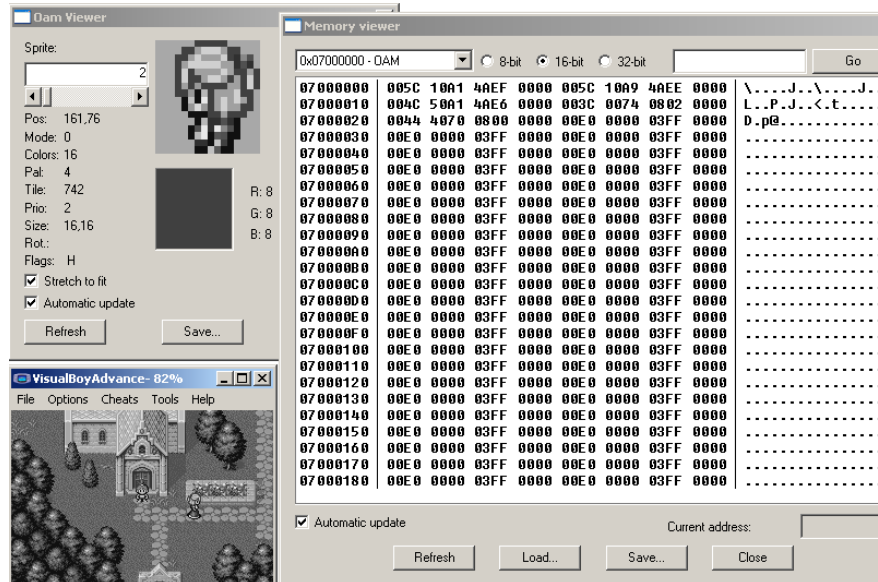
Oam Viewer

Sprite:

2

Pos: 161,76
Mode: 0
Colors: 16
Pal: 4
Tile: 742
Prio: 2
Size: 16,16
Rot.:
Flags: H

R: 8
G: 8
B: 8

Stretch to fit
Automatic update

Refresh
Save...

VisualBoyAdvance- 82%
File Options Cheats Tools Help

Memory viewer

0x07000000 - OAM
8-bit 16-bit 32-bit
Go

| | | | | | | | | | |
|---|---|---|---|---|---|---|---|---|---|
| 07000000 | 005C | 10A1 | 4AEF | 0000 | 005C | 10A9 | 4AEE | 0000 | \....J..\....J. |
| 07000010 | 004C | 50A1 | 4AE6 | 0000 | 003C | 0074 | 0802 | 0000 | L..P.J..<.t..... |
| 07000020 | 0044 | 4070 | 0800 | 0000 | 00E0 | 0000 | 03FF | 0000 | D.p@........... |
| 07000030 | 00E0 | 0000 | 03FF | 0000 | 00E0 | 0000 | 03FF | 0000 | ................ |
| 07000040 | 00E0 | 0000 | 03FF | 0000 | 00E0 | 0000 | 03FF | 0000 | ................ |
| 07000050 | 00E0 | 0000 | 03FF | 0000 | 00E0 | 0000 | 03FF | 0000 | ................ |
| 07000060 | 00E0 | 0000 | 03FF | 0000 | 00E0 | 0000 | 03FF | 0000 | ................ |
| 07000070 | 00E0 | 0000 | 03FF | 0000 | 00E0 | 0000 | 03FF | 0000 | ................ |
| 07000080 | 00E0 | 0000 | 03FF | 0000 | 00E0 | 0000 | 03FF | 0000 | ................ |
| 07000090 | 00E0 | 0000 | 03FF | 0000 | 00E0 | 0000 | 03FF | 0000 | ................ |
| 070000A0 | 00E0 | 0000 | 03FF | 0000 | 00E0 | 0000 | 03FF | 0000 | ................ |
| 070000B0 | 00E0 | 0000 | 03FF | 0000 | 00E0 | 0000 | 03FF | 0000 | ................ |
| 070000C0 | 00E0 | 0000 | 03FF | 0000 | 00E0 | 0000 | 03FF | 0000 | ................ |
| 070000D0 | 00E0 | 0000 | 03FF | 0000 | 00E0 | 0000 | 03FF | 0000 | ................ |
| 070000E0 | 00E0 | 0000 | 03FF | 0000 | 00E0 | 0000 | 03FF | 0000 | ................ |
| 070000F0 | 00E0 | 0000 | 03FF | 0000 | 00E0 | 0000 | 03FF | 0000 | ................ |
| 07000100 | 00E0 | 0000 | 03FF | 0000 | 00E0 | 0000 | 03FF | 0000 | ................ |
| 07000110 | 00E0 | 0000 | 03FF | 0000 | 00E0 | 0000 | 03FF | 0000 | ................ |
| 07000120 | 00E0 | 0000 | 03FF | 0000 | 00E0 | 0000 | 03FF | 0000 | ................ |
| 07000130 | 00E0 | 0000 | 03FF | 0000 | 00E0 | 0000 | 03FF | 0000 | ................ |
| 07000140 | 00E0 | 0000 | 03FF | 0000 | 00E0 | 0000 | 03FF | 0000 | ................ |
| 07000150 | 00E0 | 0000 | 03FF | 0000 | 00E0 | 0000 | 03FF | 0000 | ................ |
| 07000160 | 00E0 | 0000 | 03FF | 0000 | 00E0 | 0000 | 03FF | 0000 | ................ |
| 07000170 | 00E0 | 0000 | 03FF | 0000 | 00E0 | 0000 | 03FF | 0000 | ................ |
| 07000180 | 00E0 | 0000 | 03FF | 0000 | 00E0 | 0000 | 03FF | 0000 | ................ |

Automatic update
Current address:

Refresh
Load...
Save...
Close